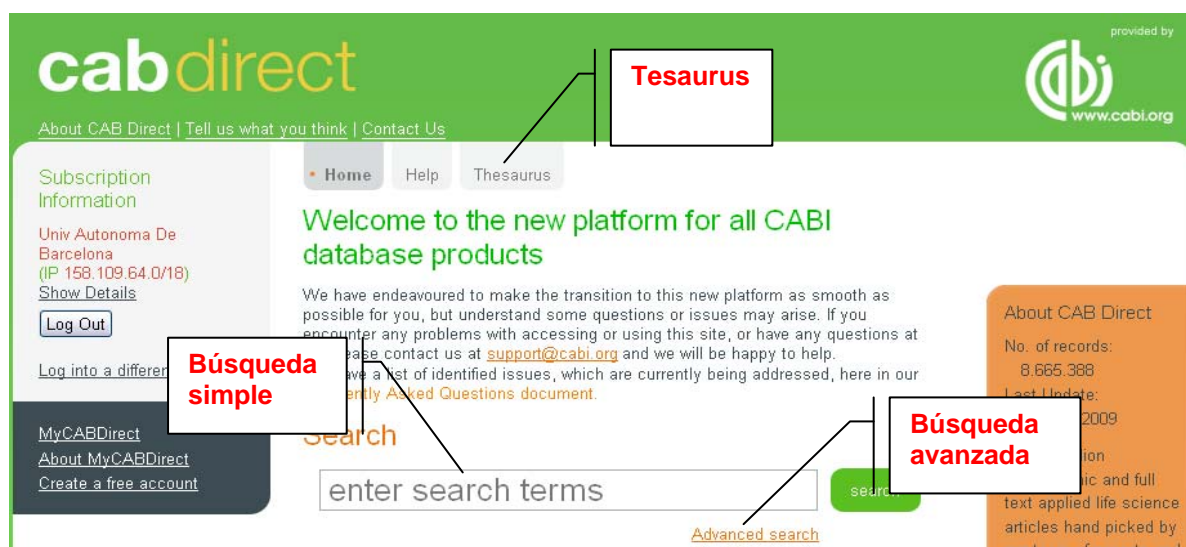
cabdirect

provided by

www.cabi.org

About CAB Direct | Tell us what you think | Contact Us

Tesaurus

Subscription Information

Univ Autonoma De Barcelona (IP 158.109.64.0/18)
Show Details

Log Out

Log into a differen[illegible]

MyCABDirect
About MyCABDirect
Create a free account

• Home | Help | Thesaurus

Welcome to the new platform for all CABI database products

We have endeavoured to make the transition to this new platform as smooth as possible for you, but understand some questions or issues may arise. If you encounter any problems with accessing or using this site, or have any questions at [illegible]ease contact us at support@cabi.org and we will be happy to help.
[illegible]ave a list of identified issues, which are currently being addressed, here in our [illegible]ntly Asked Questions document.

Búsqueda simple

Search

enter search terms

search

Advanced search

Búsqueda avanzada

About CAB Direct

No. of records:
8.665.388
Last Update:
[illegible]2009

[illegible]ion
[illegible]ic and full text applied life science articles hand picked by